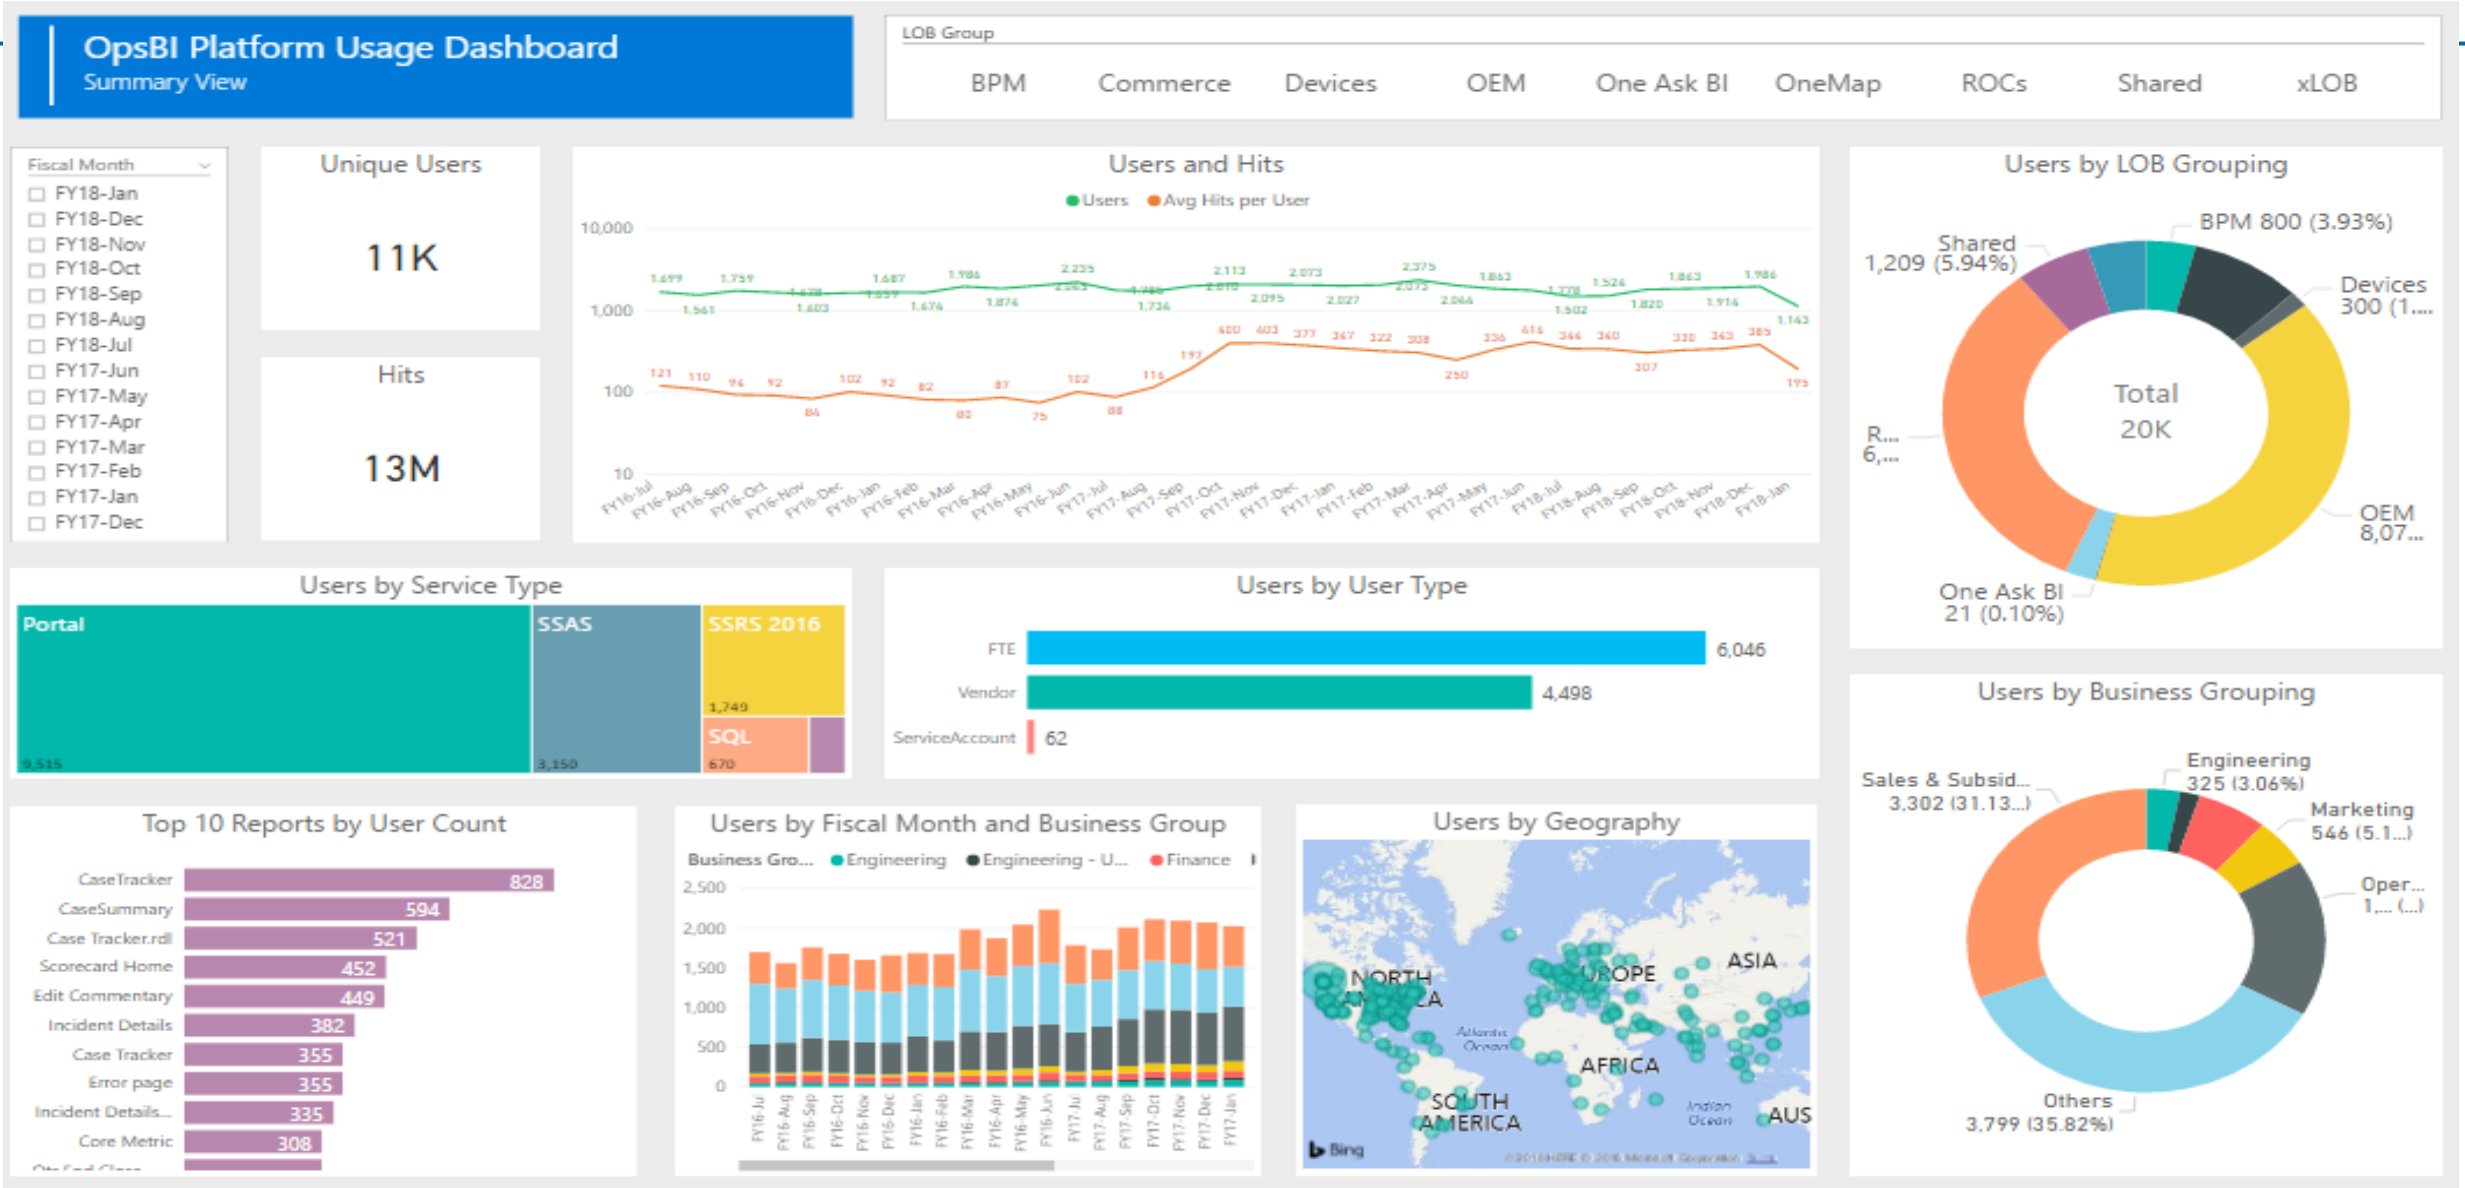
OpsBI Platform Usage Dashboard
Summary View

LOB Group
BPM Commerce Devices OEM One Ask BI OneMap ROCs Shared xLOB

Fiscal Month
FY18-Jan
FY18-Dec
FY18-Nov
FY18-Oct
FY18-Sep
FY18-Aug
FY18-Jul
FY17-Jun
FY17-May
FY17-Apr
FY17-Mar
FY17-Feb
FY17-Jan
FY17-Dec

Unique Users
11K

Hits
13M

Users and Hits
Users Avg Hits per User
10,000
1,000
100
10
FY16-Jul FY16-Aug FY16-Sep FY16-Oct FY16-Nov FY16-Dec FY16-Jan FY16-Feb FY16-Mar FY16-Apr FY16-May FY16-Jun FY17-Jul FY17-Aug FY17-Sep FY17-Oct FY17-Nov FY17-Dec FY17-Jan FY17-Feb FY17-Mar FY17-Apr FY17-May FY17-Jun FY18-Jul FY18-Aug FY18-Sep FY18-Oct FY18-Nov FY18-Dec FY18-Jan

Users by LOB Grouping
Shared 1,209 (5.94%)
BPM 800 (3.93%)
Devices 300 (1,...
R... 6,...
Total 20K
OEM 8,07...
One Ask BI 21 (0.10%)

Users by Service Type
Portal 9,515
SSAS 3,150
SSRS 2016 1,749
SQL 670

Users by User Type
FTE 6,046
Vendor 4,498
ServiceAccount 62

Users by Business Grouping
Sales & Subsid... 3,302 (31.13...)
Engineering 325 (3.06%)
Marketing 546 (5.1...)
Oper... 1,... (...)
Others 3,799 (35.82%)

Top 10 Reports by User Count
CaseTracker 828
CaseSummary 594
Case Tracker.rdl 521
Scorecard Home 452
Edit Commentary 449
Incident Details 382
Case Tracker 355
Error page 355
Incident Details... 335
Core Metric 308

Users by Fiscal Month and Business Group
Business Gro... Engineering Engineering - U... Finance
2,500
2,000
1,500
1,000
500
0

Users by Geography
NORTH AMERICA
EUROPE
ASIA
AFRICA
SOUTH AMERICA
AUS
Atlantic Ocean
Indian Ocean
Bing